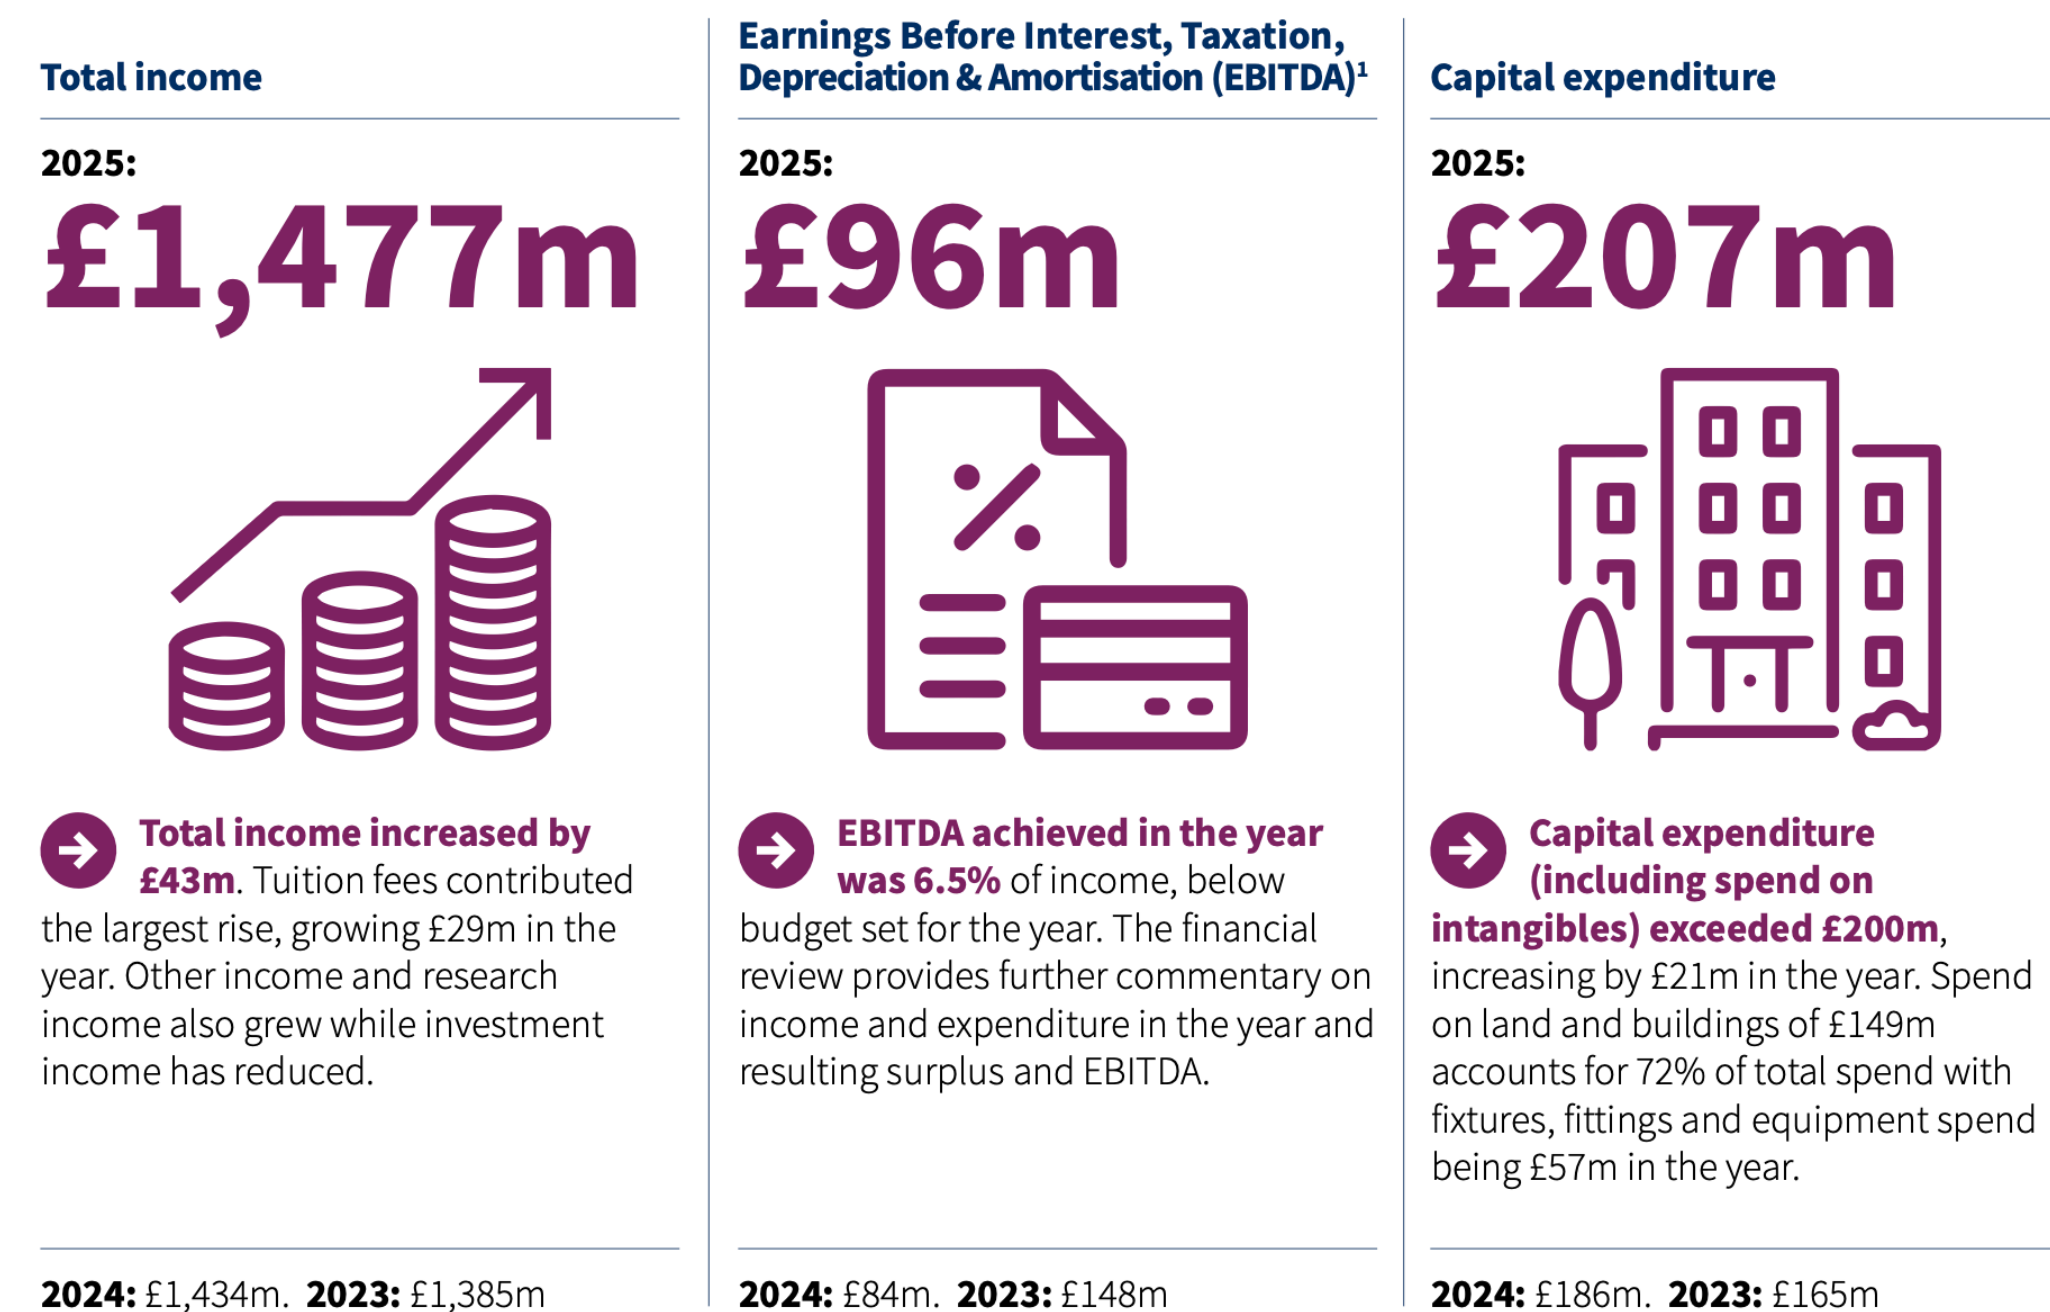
Total income

2025:

£1,477m

Total income increased by £43m. Tuition fees contributed the largest rise, growing £29m in the year. Other income and research income also grew while investment income has reduced.

2024: £1,434m. 2023: £1,385m

Earnings Before Interest, Taxation, Depreciation & Amortisation (EBITDA)$^1$

2025:

£96m

EBITDA achieved in the year was 6.5% of income, below budget set for the year. The financial review provides further commentary on income and expenditure in the year and resulting surplus and EBITDA.

2024: £84m. 2023: £148m

Capital expenditure

2025:

£207m

Capital expenditure (including spend on intangibles) exceeded £200m, increasing by £21m in the year. Spend on land and buildings of £149m accounts for 72% of total spend with fixtures, fittings and equipment spend being £57m in the year.

2024: £186m. 2023: £165m